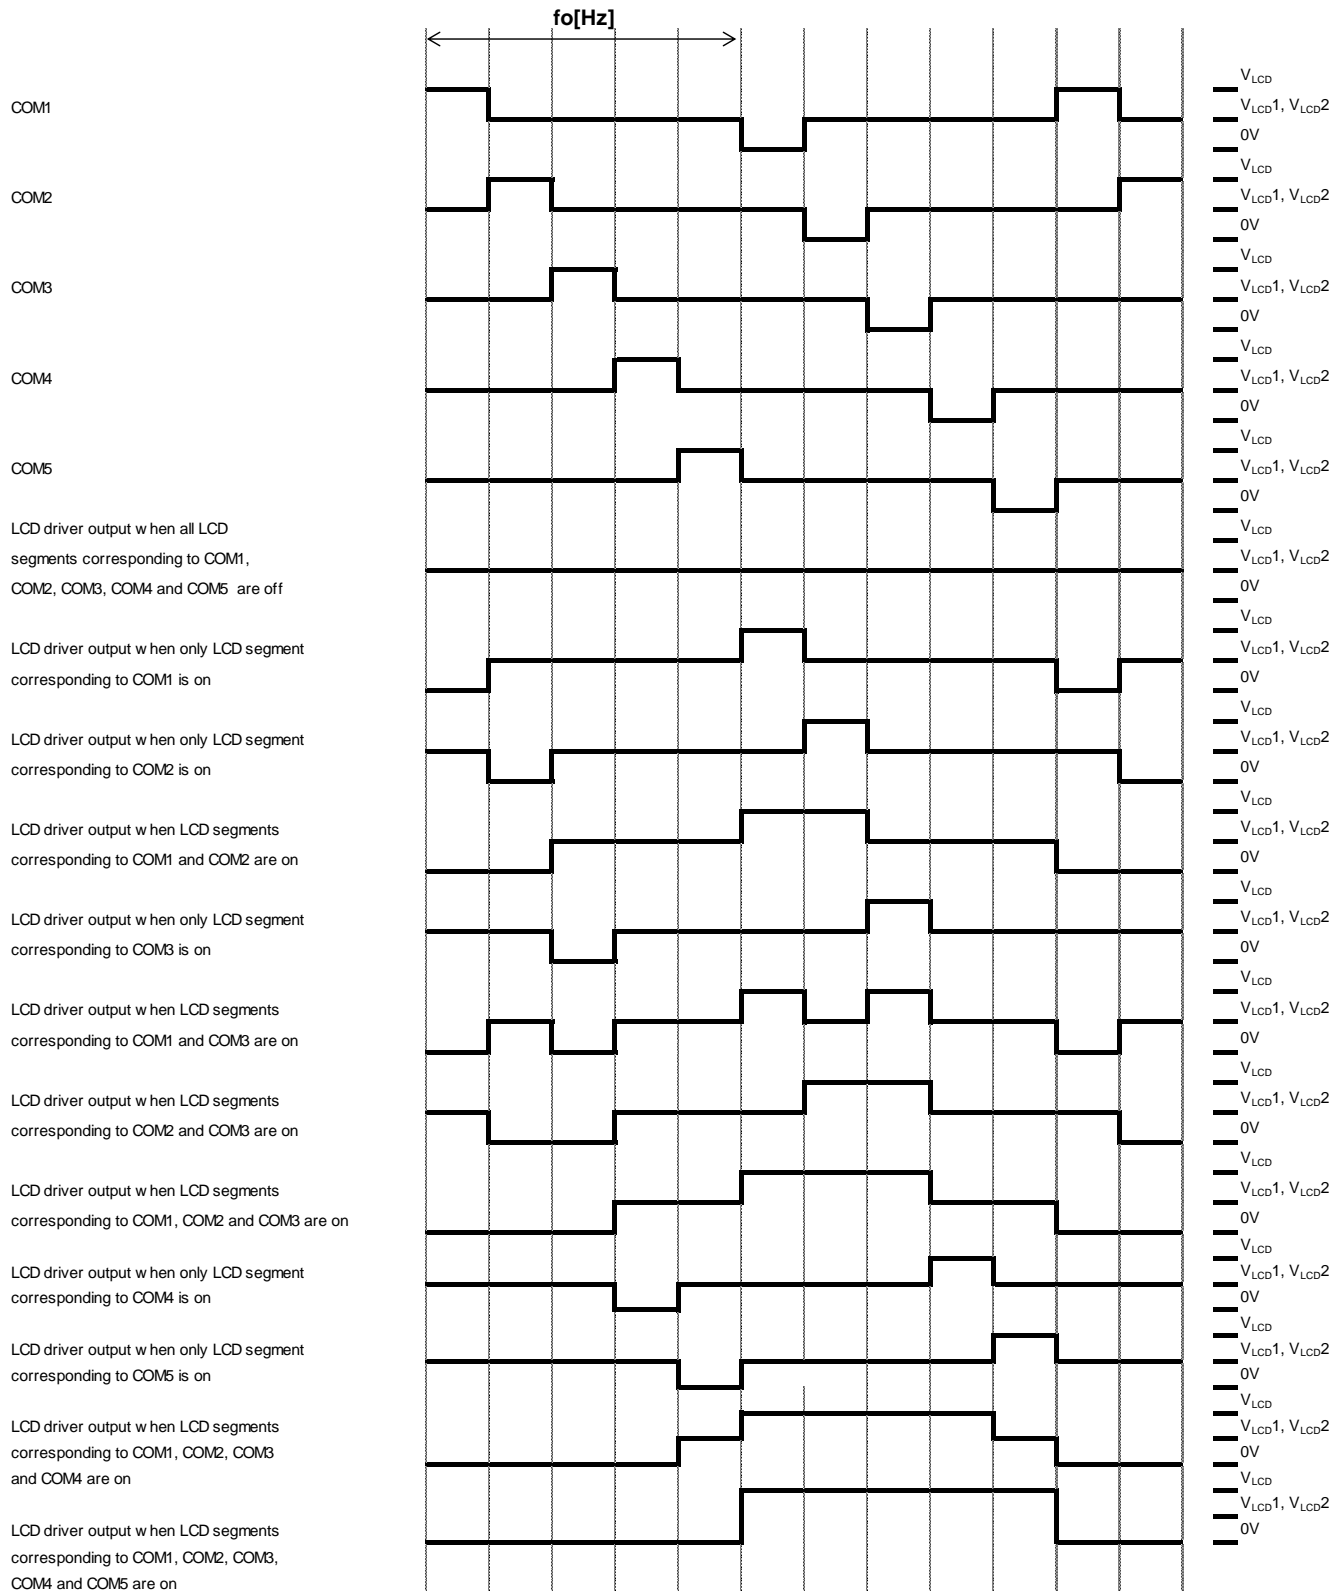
fo[Hz]

COM1

$V_{LCD}$
$V_{LCD}1$, $V_{LCD}2$
0V

COM2

$V_{LCD}$
$V_{LCD}1$, $V_{LCD}2$
0V

COM3

$V_{LCD}$
$V_{LCD}1$, $V_{LCD}2$
0V

COM4

$V_{LCD}$
$V_{LCD}1$, $V_{LCD}2$
0V

COM5

$V_{LCD}$
$V_{LCD}1$, $V_{LCD}2$
0V

LCD driver output w hen all LCD segments corresponding to COM1, COM2, COM3, COM4 and COM5 are off

$V_{LCD}$
$V_{LCD}1$, $V_{LCD}2$
0V

LCD driver output w hen only LCD segment corresponding to COM1 is on

$V_{LCD}$
$V_{LCD}1$, $V_{LCD}2$
0V

LCD driver output w hen only LCD segment corresponding to COM2 is on

$V_{LCD}$
$V_{LCD}1$, $V_{LCD}2$
0V

LCD driver output w hen LCD segments corresponding to COM1 and COM2 are on

$V_{LCD}$
$V_{LCD}1$, $V_{LCD}2$
0V

LCD driver output w hen only LCD segment corresponding to COM3 is on

$V_{LCD}$
$V_{LCD}1$, $V_{LCD}2$
0V

LCD driver output w hen LCD segments corresponding to COM1 and COM3 are on

$V_{LCD}$
$V_{LCD}1$, $V_{LCD}2$
0V

LCD driver output w hen LCD segments corresponding to COM2 and COM3 are on

$V_{LCD}$
$V_{LCD}1$, $V_{LCD}2$
0V

LCD driver output w hen LCD segments corresponding to COM1, COM2 and COM3 are on

$V_{LCD}$
$V_{LCD}1$, $V_{LCD}2$
0V

LCD driver output w hen only LCD segment corresponding to COM4 is on

$V_{LCD}$
$V_{LCD}1$, $V_{LCD}2$
0V

LCD driver output w hen only LCD segment corresponding to COM5 is on

$V_{LCD}$
$V_{LCD}1$, $V_{LCD}2$
0V

LCD driver output w hen LCD segments corresponding to COM1, COM2, COM3 and COM4 are on

$V_{LCD}$
$V_{LCD}1$, $V_{LCD}2$
0V

LCD driver output w hen LCD segments corresponding to COM1, COM2, COM3, COM4 and COM5 are on